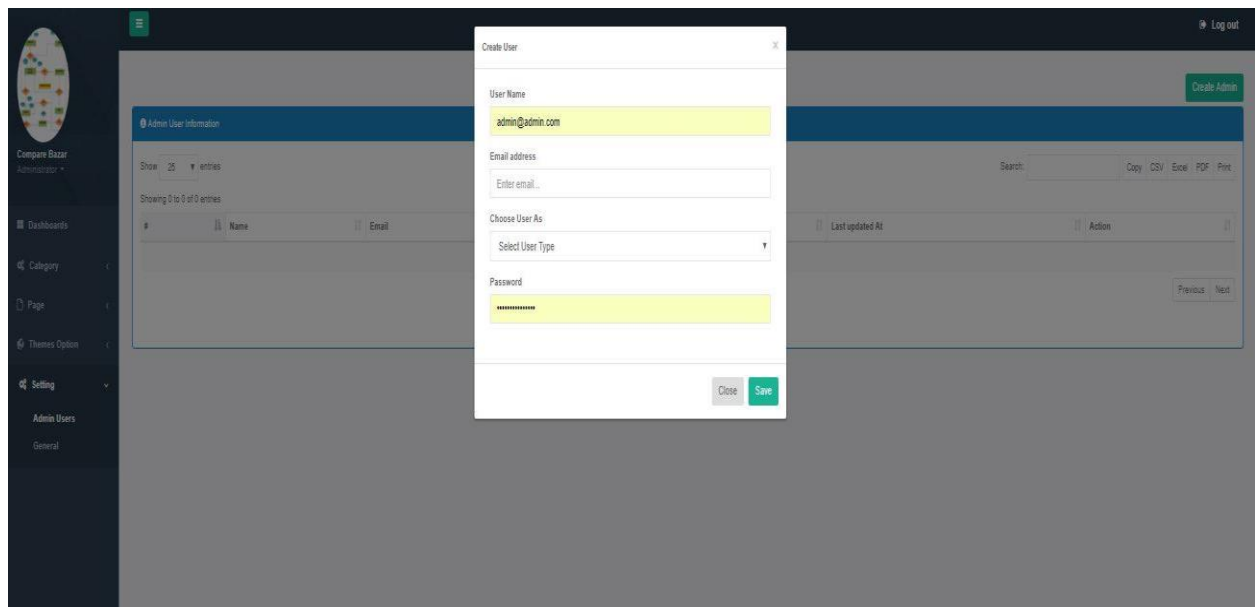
Log out

Compare Bazar
Administrator

Dashboards
Category
Page
Themes Option
Setting
Admin Users
General

Create Admin

Admin User Information

Show 25 entries

Showing 0 to 0 of 0 entries

Search:

Copy CSV Excel PDF Print

| # | Name | Email | Last updated At | Action |
|---|---|---|---|---|

Previous Next

Create User

x

User Name

admin@admin.com

Email address

Enter email...

Choose User As

Select User Type

Password

••••••••••••••

Close Save